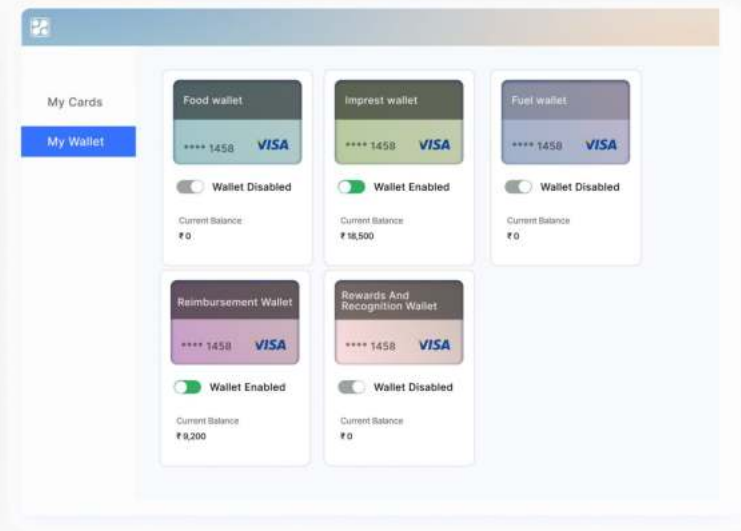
My Cards

My Wallet

Food wallet

**** 1458 VISA

Wallet Disabled

Current Balance

₹0

Imprest wallet

**** 1458 VISA

Wallet Enabled

Current Balance

₹18,500

Fuel wallet

**** 1458 VISA

Wallet Disabled

Current Balance

₹0

Reimbursement Wallet

**** 1458 VISA

Wallet Enabled

Current Balance

₹9,200

Rewards And Recognition Wallet

**** 1458 VISA

Wallet Disabled

Current Balance

₹0